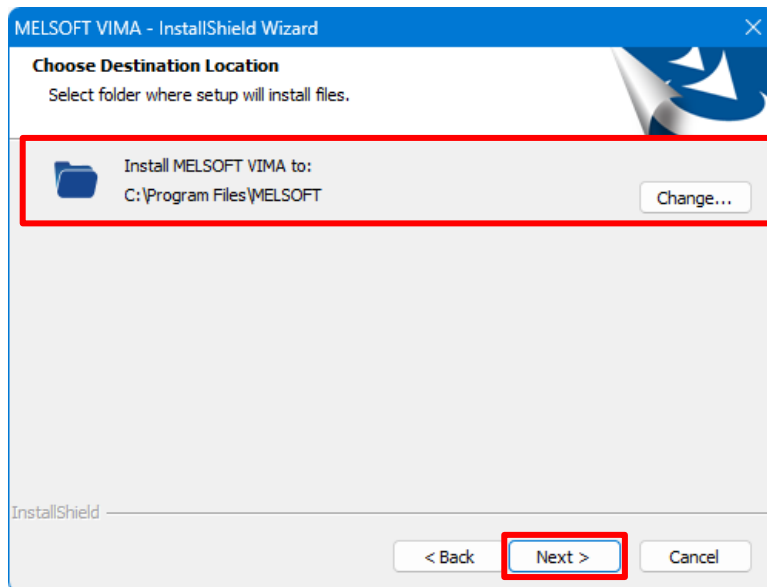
MELSOFT VIMA - InstallShield Wizard

Choose Destination Location

Select folder where setup will install files.

Install MELSOFT VIMA to:
C:\Program Files\MELSOFT

Change...

InstallShield

< Back

Next >

Cancel